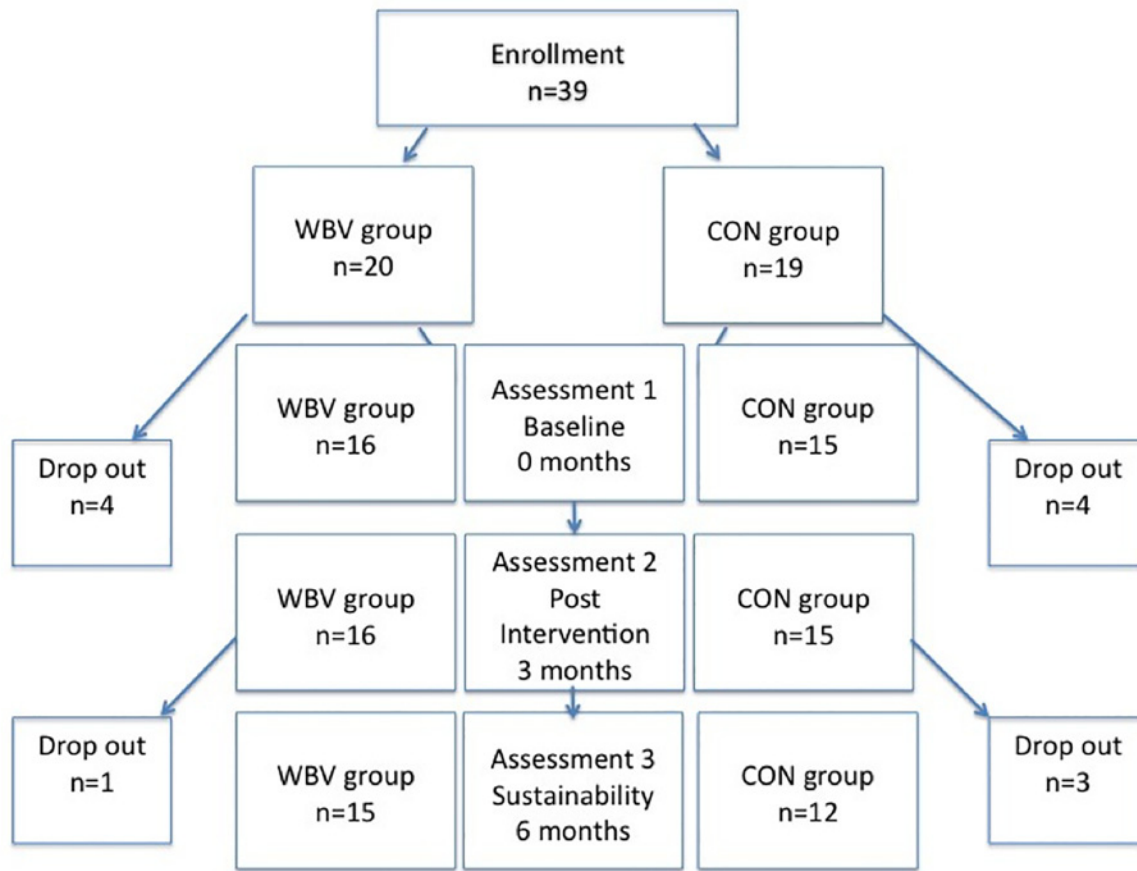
Enrollment
n=39

WBV group
n=20

CON group
n=19

Drop out
n=4

WBV group
n=16

Assessment 1
Baseline
0 months

CON group
n=15

Drop out
n=4

WBV group
n=16

Assessment 2
Post
Intervention
3 months

CON group
n=15

Drop out
n=1

WBV group
n=15

Assessment 3
Sustainability
6 months

CON group
n=12

Drop out
n=3